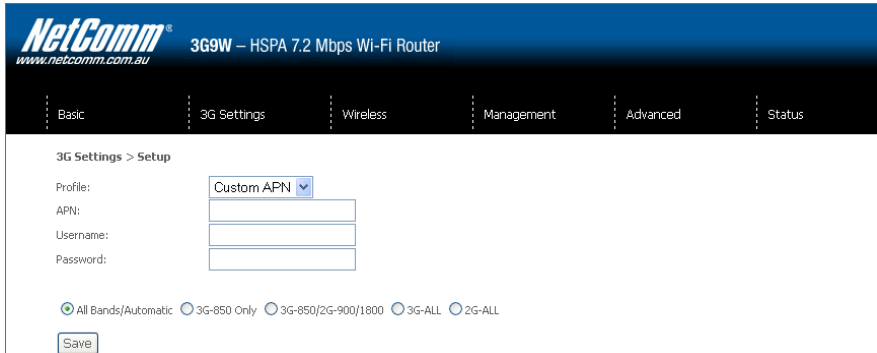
NetComm®
www.netcomm.com.au

3G9W – HSPA 7.2 Mbps Wi-Fi Router

Basic
3G Settings
Wireless
Management
Advanced
Status

3G Settings > Setup

Profile: Custom APN
APN:
Username:
Password:

All Bands/Automatic 3G-850 Only 3G-850/2G-900/1800 3G-ALL 2G-ALL

Save